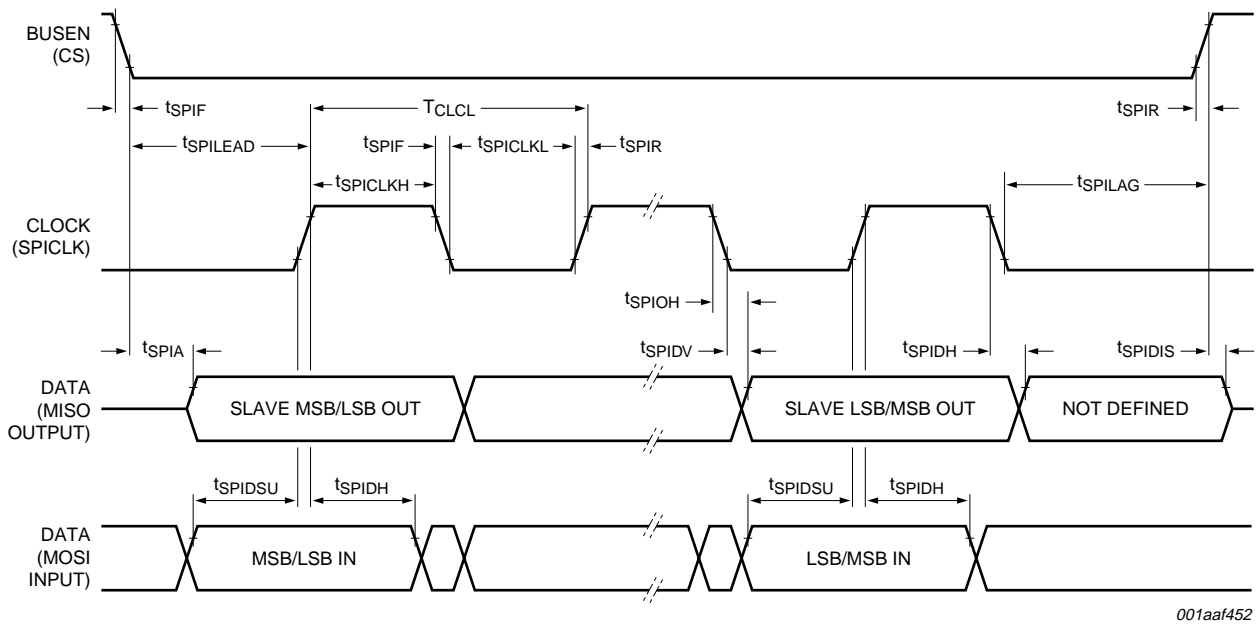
BUSEN (CS)

$t_{SPIF}$

$T_{CLCL}$

$t_{SPIR}$

$t_{SPILEAD}$

$t_{SPIF}$

$t_{SPICLKL}$

$t_{SPIR}$

$t_{SPICLKH}$

$t_{SPILAG}$

CLOCK (SPICLK)

$t_{SPIOH}$

$t_{SPIA}$

$t_{SPIDV}$

$t_{SPIDH}$

$t_{SPIDIS}$

DATA (MISO OUTPUT)

SLAVE MSB/LSB OUT

SLAVE LSB/MSB OUT

NOT DEFINED

$t_{SPIDSU}$

$t_{SPIDH}$

$t_{SPIDSU}$

$t_{SPIDH}$

DATA (MOSI INPUT)

MSB/LSB IN

LSB/MSB IN

001aaf452